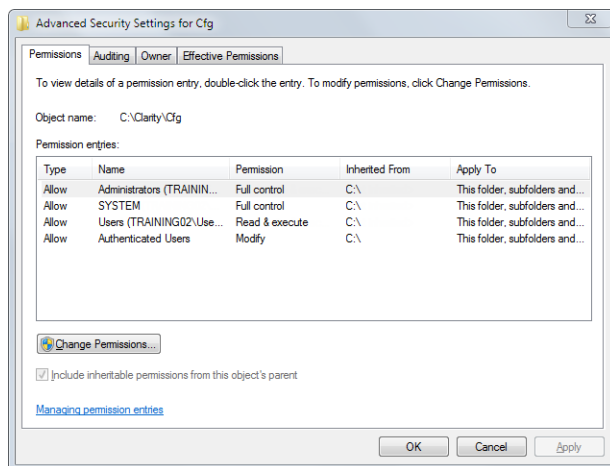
Advanced Security Settings for Cfg

Permissions | Auditing | Owner | Effective Permissions

To view details of a permission entry, double-click the entry. To modify permissions, click Change Permissions.

Object name: C:\Clarity\Cfg

Permission entries:

| Type | Name | Permission | Inherited From | Apply To |
|---|---|---|---|---|
| Allow | Administrators (TRAININ... | Full control | C:\ | This folder, subfolders and... |
| Allow | SYSTEM | Full control | C:\ | This folder, subfolders and... |
| Allow | Users (TRAINING02\Use... | Read & execute | C:\ | This folder, subfolders and... |
| Allow | Authenticated Users | Modify | C:\ | This folder, subfolders and... |

Change Permissions...

Include inheritable permissions from this object's parent

Managing permission entries

OK Cancel Apply